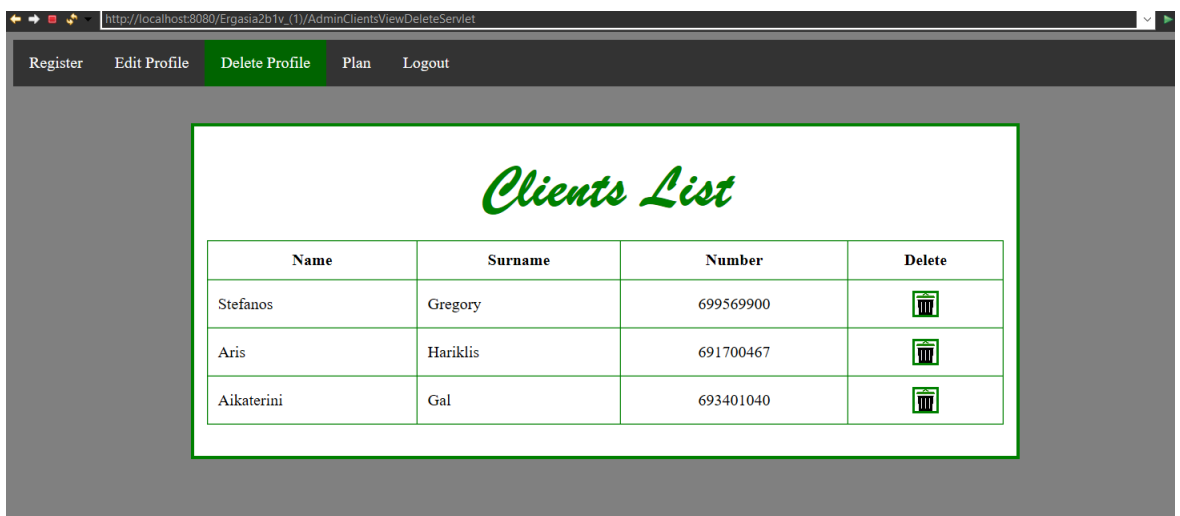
http://localhost:8080/Ergasia2b1v_(1)/AdminClientsViewDeleteServlet

Register Edit Profile Delete Profile Plan Logout

Clients List

| Name | Surname | Number | Delete |
|---|---|---|---|
| Stefanos | Gregory | 699569900 | |
| Aris | Hariklis | 691700467 | |
| Aikaterini | Gal | 693401040 | |